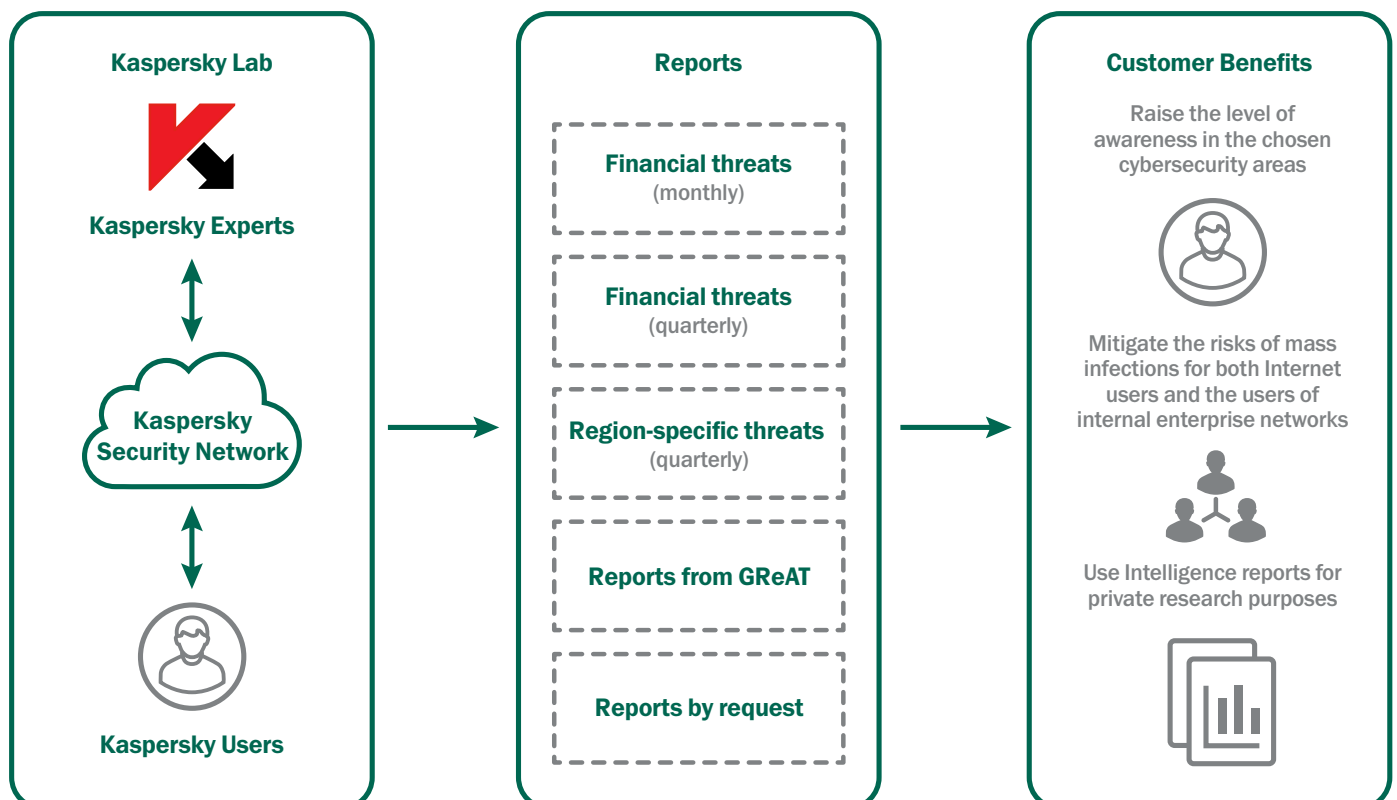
Kaspersky Lab

Kaspersky Experts

Kaspersky Security Network

Kaspersky Users

Reports

Financial threats (monthly)

Financial threats (quarterly)

Region-specific threats (quarterly)

Reports from GReAT

Reports by request

Customer Benefits

Raise the level of awareness in the chosen cybersecurity areas

Mitigate the risks of mass infections for both Internet users and the users of internal enterprise networks

Use Intelligence reports for private research purposes